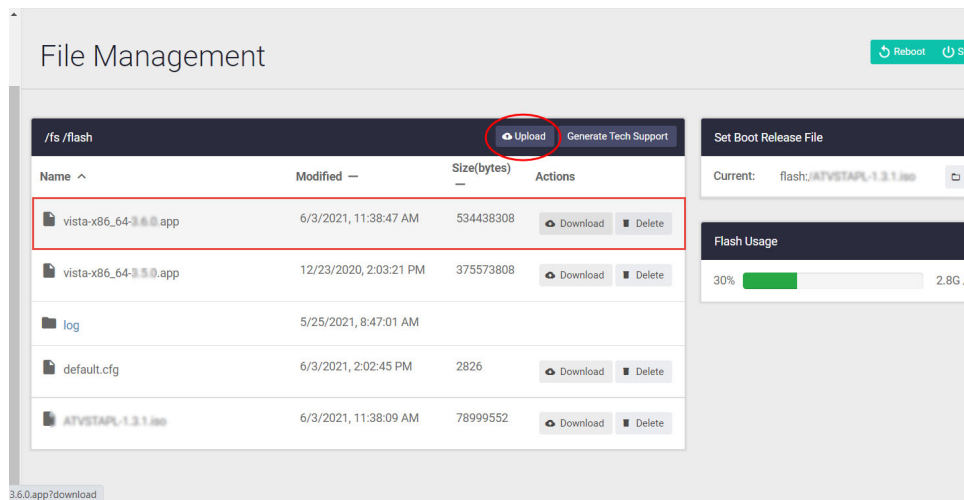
File Management

Reboot
S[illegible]

/fs /flash
Upload
Generate Tech Support

| Name ^ | Modified — | Size(bytes) — | Actions |
|---|---|---|---|
| vista-x86_64-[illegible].app | 6/3/2021, 11:38:47 AM | 534438308 | Download Delete |
| vista-x86_64-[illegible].app | 12/23/2020, 2:03:21 PM | 375573808 | Download Delete |
| log | 5/25/2021, 8:47:01 AM | | |
| default.cfg | 6/3/2021, 2:02:45 PM | 2826 | Download Delete |
| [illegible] | 6/3/2021, 11:38:09 AM | 78999552 | Download Delete |

Set Boot Release File
Current: flash:/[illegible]

Flash Usage
30%
2.8G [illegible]

3.6.0.app?download